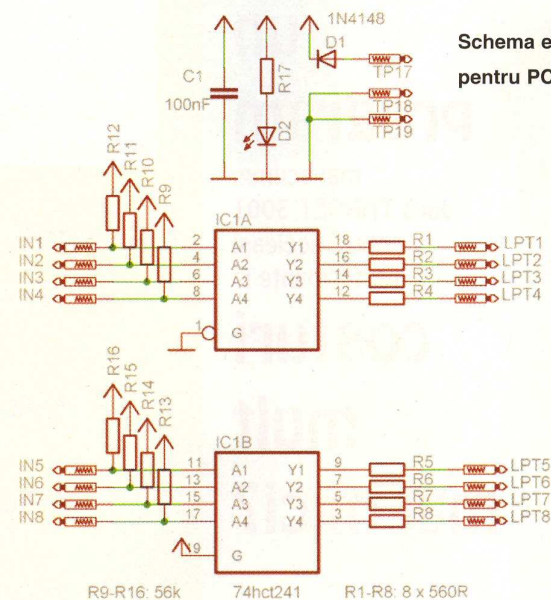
Schema e
pentru PC

1N4148
D1
TP17
TP18
TP19
C1
100nF
R17
D2

R12
R11
R10
R9

IC1A
IN1
IN2
IN3
IN4
2
4
6
8
A1
A2
A3
A4
Y1
Y2
Y3
Y4
18
16
14
12
R1
R2
R3
R4
LPT1
LPT2
LPT3
LPT4
1
G

R16
R15
R14
R13

IC1B
IN5
IN6
IN7
IN8
11
13
15
17
A1
A2
A3
A4
Y1
Y2
Y3
Y4
9
7
5
3
R5
R6
R7
R8
LPT5
LPT6
LPT7
LPT8
19
G

R9-R16: 56k
74hct241
R1-R8: 8 x 560R